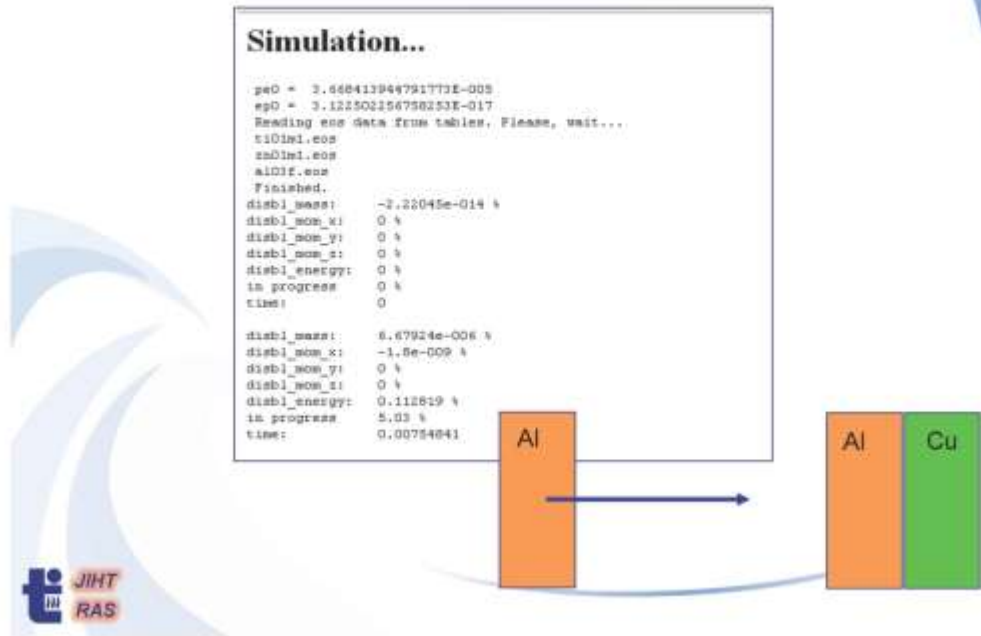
Simulation...

pe0 = 3.6684139447917773E-005
ep0 = 3.1225022567582533E-017
Reading eos data from tables. Please, wait...
ti01m1.eos
zn01m1.eos
al03f.eos
Finished.
disbl_mass: -2.22045e-014 %
disbl_mom_x: 0 %
disbl_mom_y: 0 %
disbl_mom_z: 0 %
disbl_energy: 0 %
in progress 0 %
time: 0

disbl_mass: 6.67924e-006 %
disbl_mom_x: -1.8e-009 %
disbl_mom_y: 0 %
disbl_mom_z: 0 %
disbl_energy: 0.112819 %
in progress 5.03 %
time: 0.00754841

Al

Al

Cu

JIHT
RAS